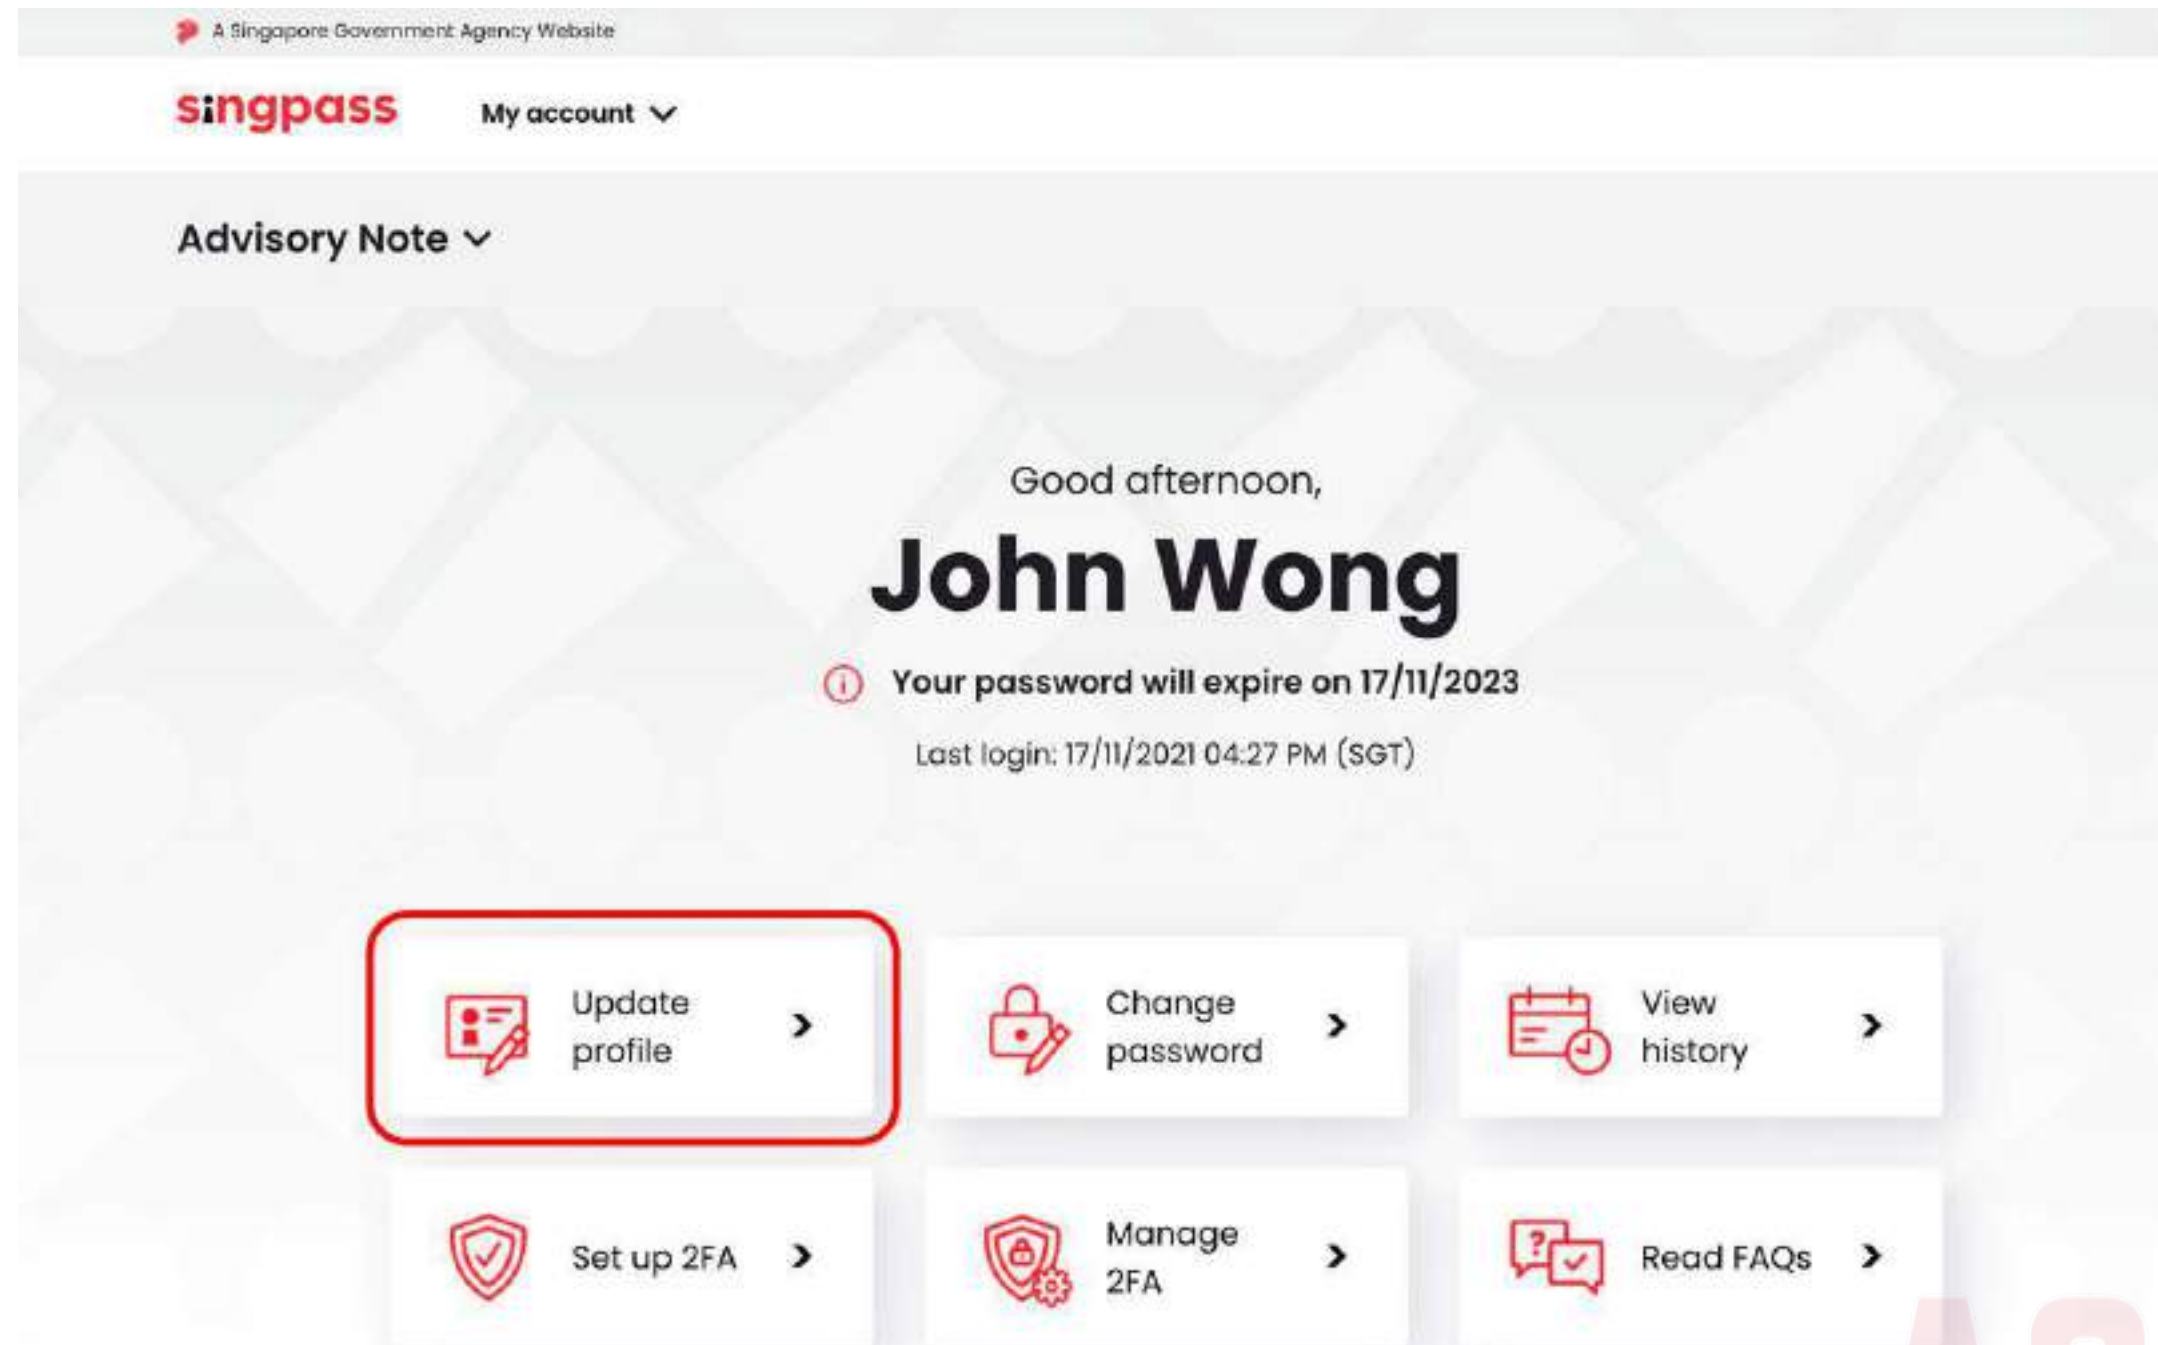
A Singapore Government Agency Website

singpass

My account

Advisory Note

Good afternoon,

John Wong

Your password will expire on 17/11/2023

Last login: 17/11/2021 04:27 PM (SGT)

Update profile

Change password

View history

Set up 2FA

Manage 2FA

Read FAQs